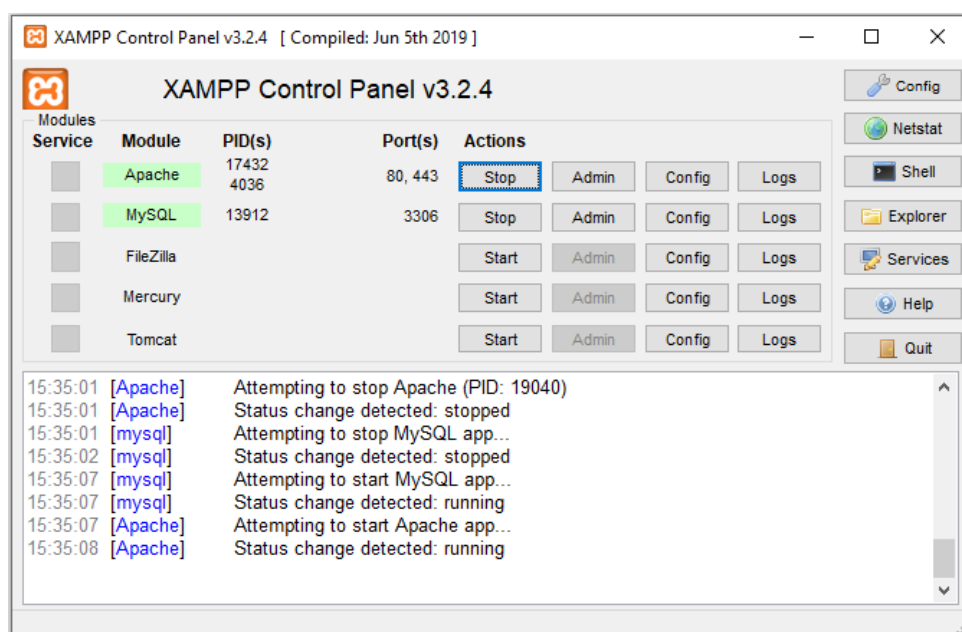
XAMPP Control Panel v3.2.4 [ Compiled: Jun 5th 2019 ]

XAMPP Control Panel v3.2.4

Config
Netstat
Shell
Explorer
Services
Help
Quit

Modules

| Service | Module | PID(s) | Port(s) | Actions | | | |
|---|---|---|---|---|---|---|---|
| | Apache | 17432 4036 | 80, 443 | Stop | Admin | Config | Logs |
| | MySQL | 13912 | 3306 | Stop | Admin | Config | Logs |
| | FileZilla | | | Start | Admin | Config | Logs |
| | Mercury | | | Start | Admin | Config | Logs |
| | Tomcat | | | Start | Admin | Config | Logs |

15:35:01 [Apache] Attempting to stop Apache (PID: 19040)
15:35:01 [Apache] Status change detected: stopped
15:35:01 [mysql] Attempting to stop MySQL app...
15:35:02 [mysql] Status change detected: stopped
15:35:07 [mysql] Attempting to start MySQL app...
15:35:07 [mysql] Status change detected: running
15:35:07 [Apache] Attempting to start Apache app...
15:35:08 [Apache] Status change detected: running